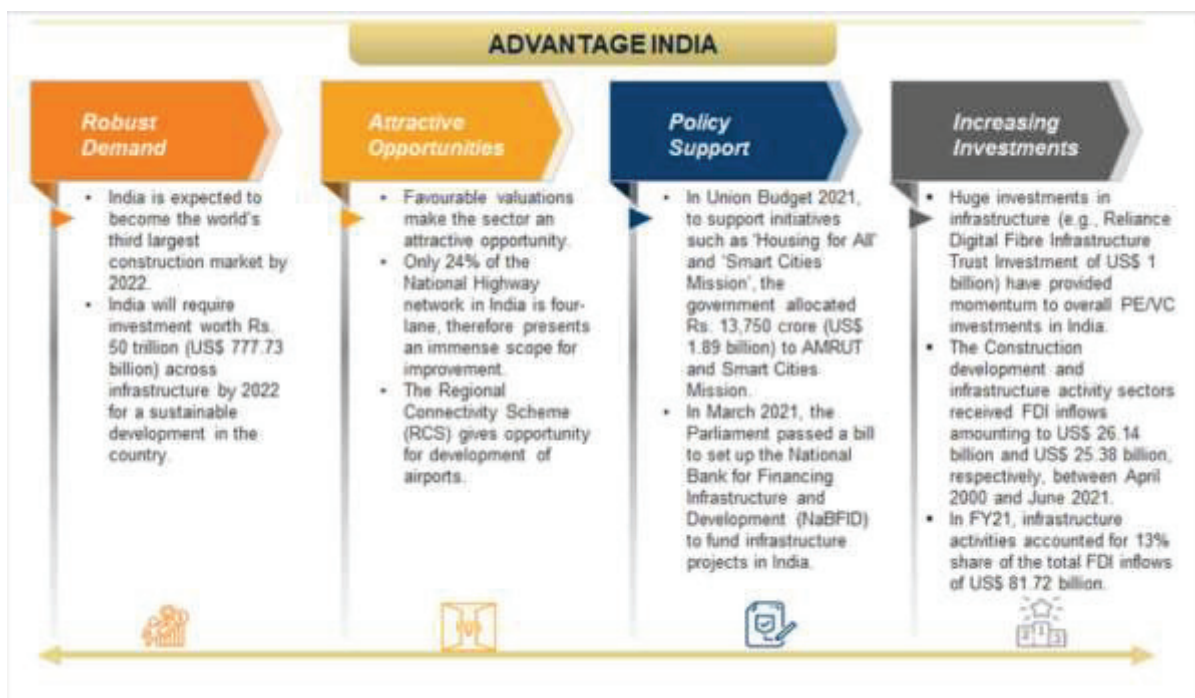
ADVANTAGE INDIA

Robust Demand

• India is expected to become the world's third largest construction market by 2022.
• India will require investment worth Rs. 50 trillion (US$ 777.73 billion) across infrastructure by 2022 for a sustainable development in the country.

Attractive Opportunities

• Favourable valuations make the sector an attractive opportunity.
• Only 24% of the National Highway network in India is four-lane, therefore presents an immense scope for improvement.
• The Regional Connectivity Scheme (RCS) gives opportunity for development of airports.

Policy Support

• In Union Budget 2021, to support initiatives such as 'Housing for All' and 'Smart Cities Mission', the government allocated Rs. 13,750 crore (US$ 1.89 billion) to AMRUT and Smart Cities Mission.
• In March 2021, the Parliament passed a bill to set up the National Bank for Financing Infrastructure and Development (NaBFID) to fund infrastructure projects in India.

Increasing Investments

• Huge investments in infrastructure (e.g., Reliance Digital Fibre Infrastructure Trust Investment of US$ 1 billion) have provided momentum to overall PE/VC investments in India.
• The Construction development and infrastructure activity sectors received FDI inflows amounting to US$ 26.14 billion and US$ 25.38 billion, respectively, between April 2000 and June 2021.
• In FY21, infrastructure activities accounted for 13% share of the total FDI inflows of US$ 81.72 billion.